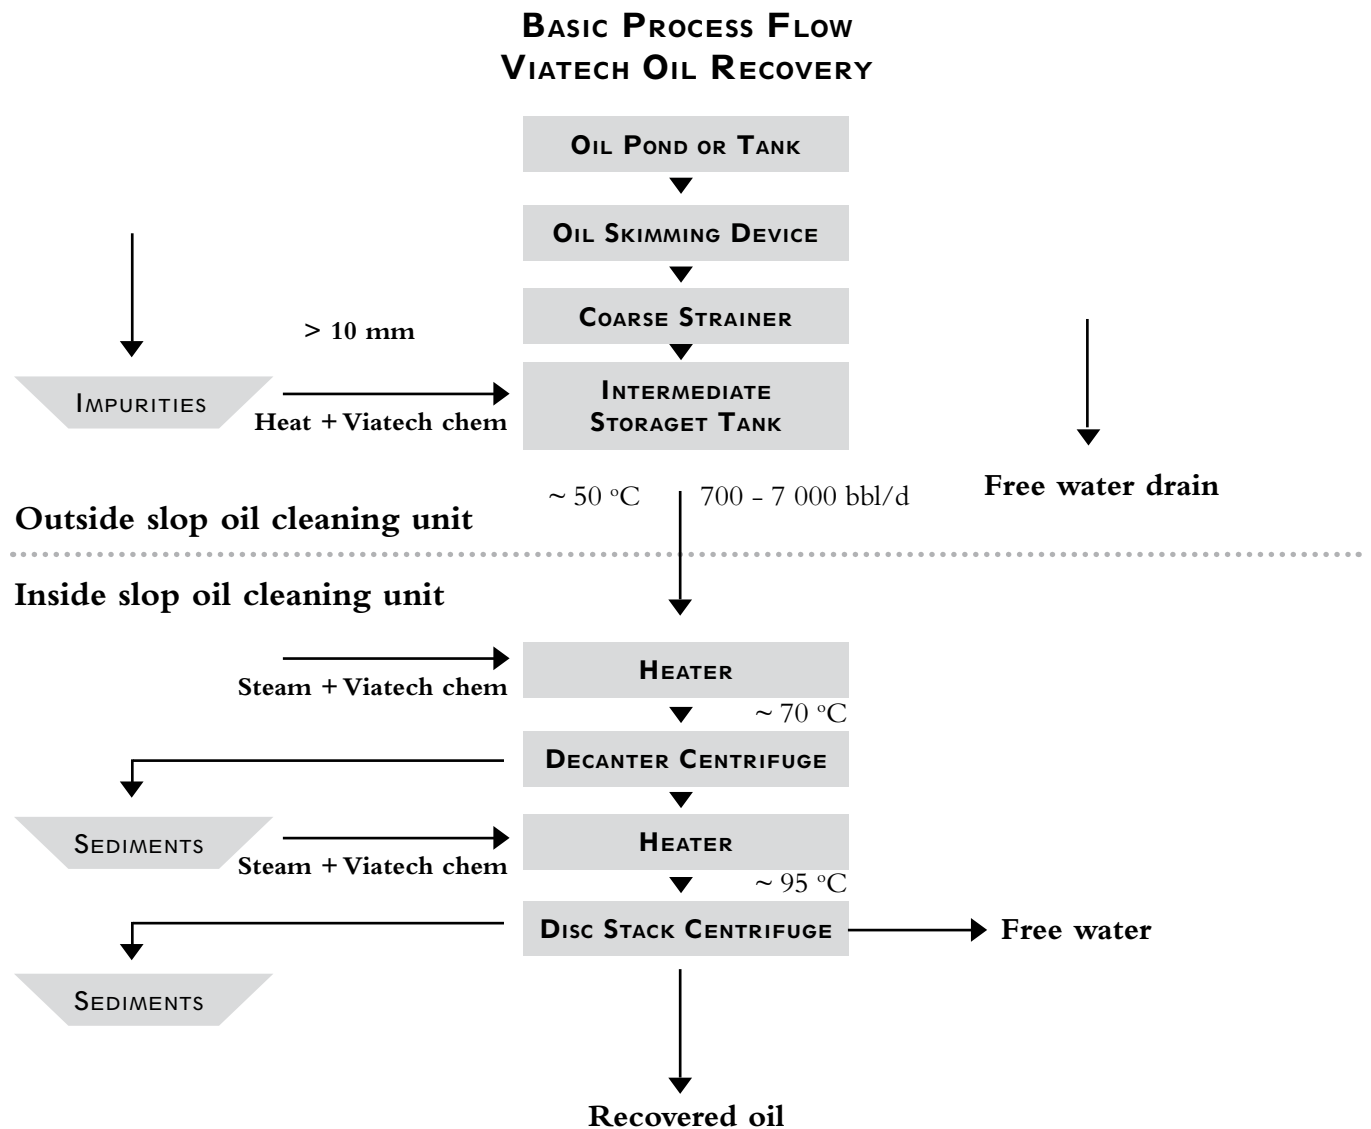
Basic Process Flow
Viatech Oil Recovery

Oil Pond or Tank

Oil Skimming Device

Coarse Strainer

> 10 mm

Impurities

Heat + Viatech chem

Intermediate Storaget Tank

Free water drain

~ 50 °C

700 - 7 000 bbl/d

Outside slop oil cleaning unit

Inside slop oil cleaning unit

Steam + Viatech chem

Heater

~ 70 °C

Decanter Centrifuge

Sediments

Steam + Viatech chem

Heater

~ 95 °C

Disc Stack Centrifuge

Free water

Sediments

Recovered oil